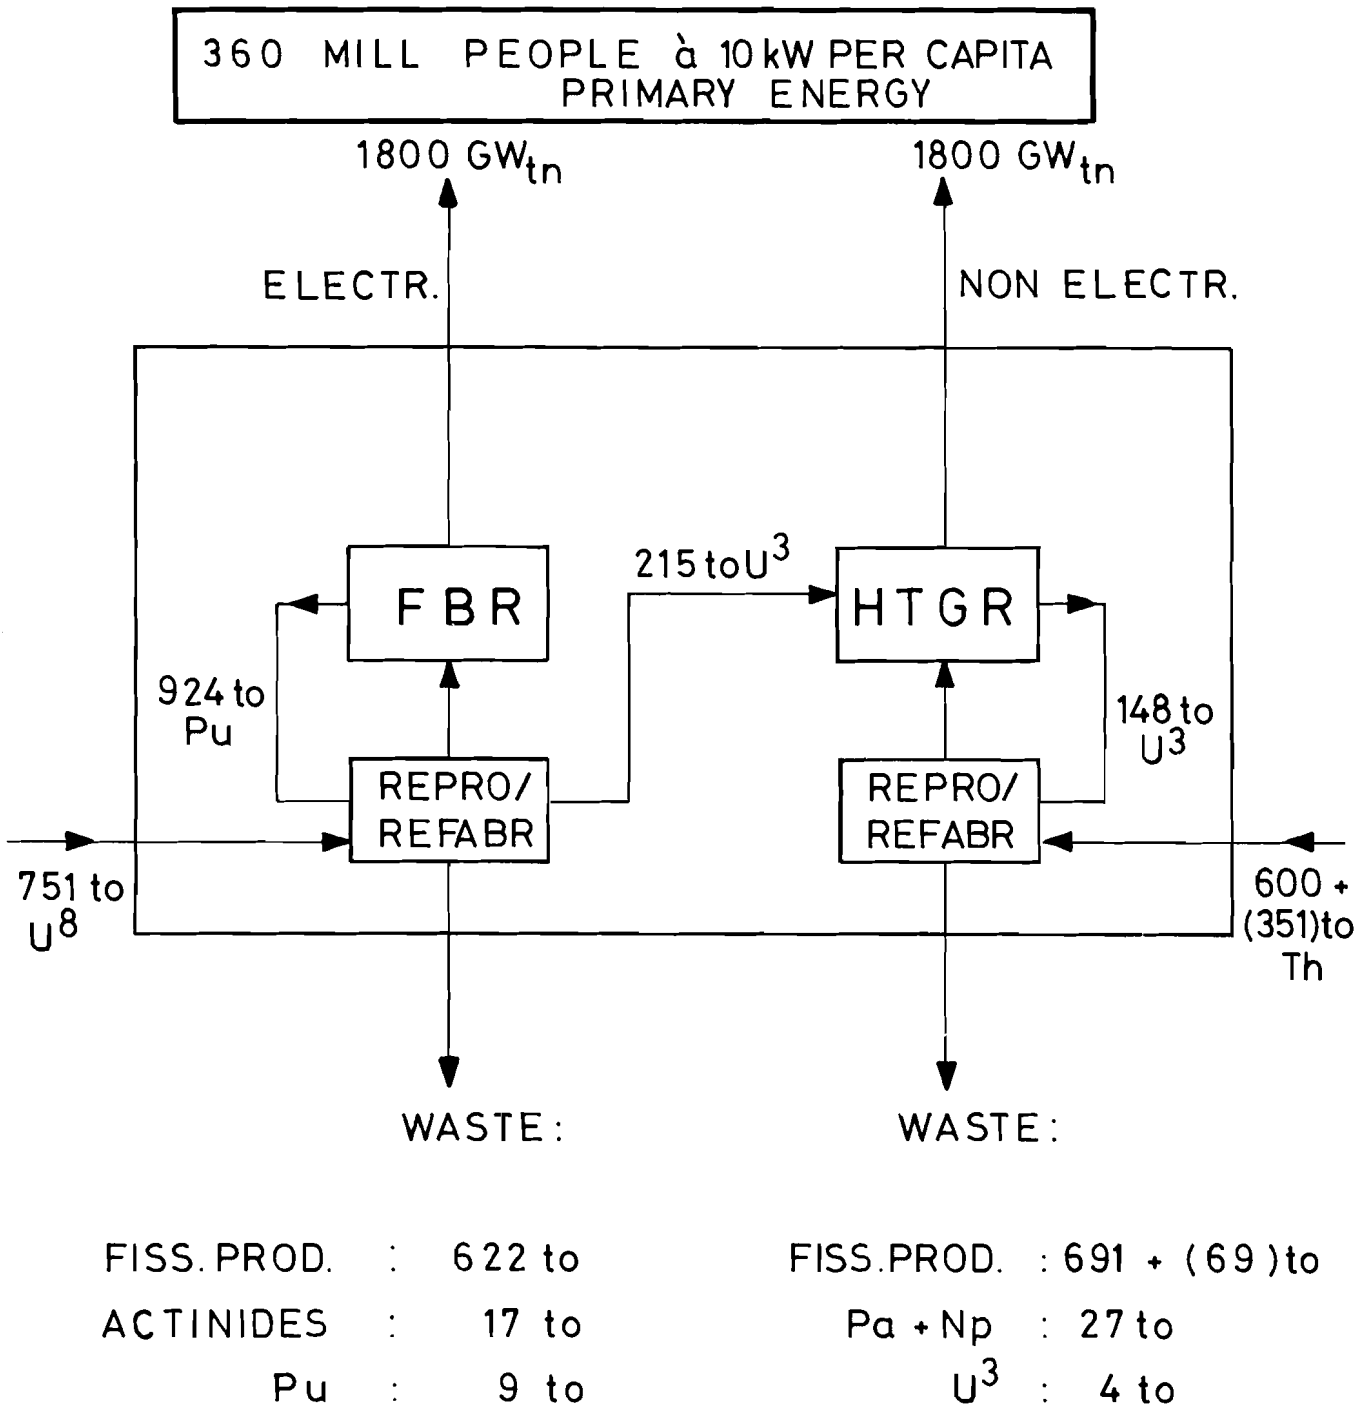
360 MILL PEOPLE à 10 kW PER CAPITA PRIMARY ENERGY

$1800 \ GW_{tn}$

ELECTR.

$1800 \ GW_{tn}$

NON ELECTR.

FBR

$215 \ to U^3$

HTGR

924 to Pu

REPRO/ REFABR

REPRO/ REFABR

$148 \ to \ U^3$

$751 \ to \ U^8$

600 + (351) to Th

WASTE:

WASTE:

FISS. PROD. : 622 to

ACTINIDES : 17 to

Pu : 9 to

FISS. PROD. : 691 + (69) to

Pa + Np : 27 to

$U^3$ : 4 to